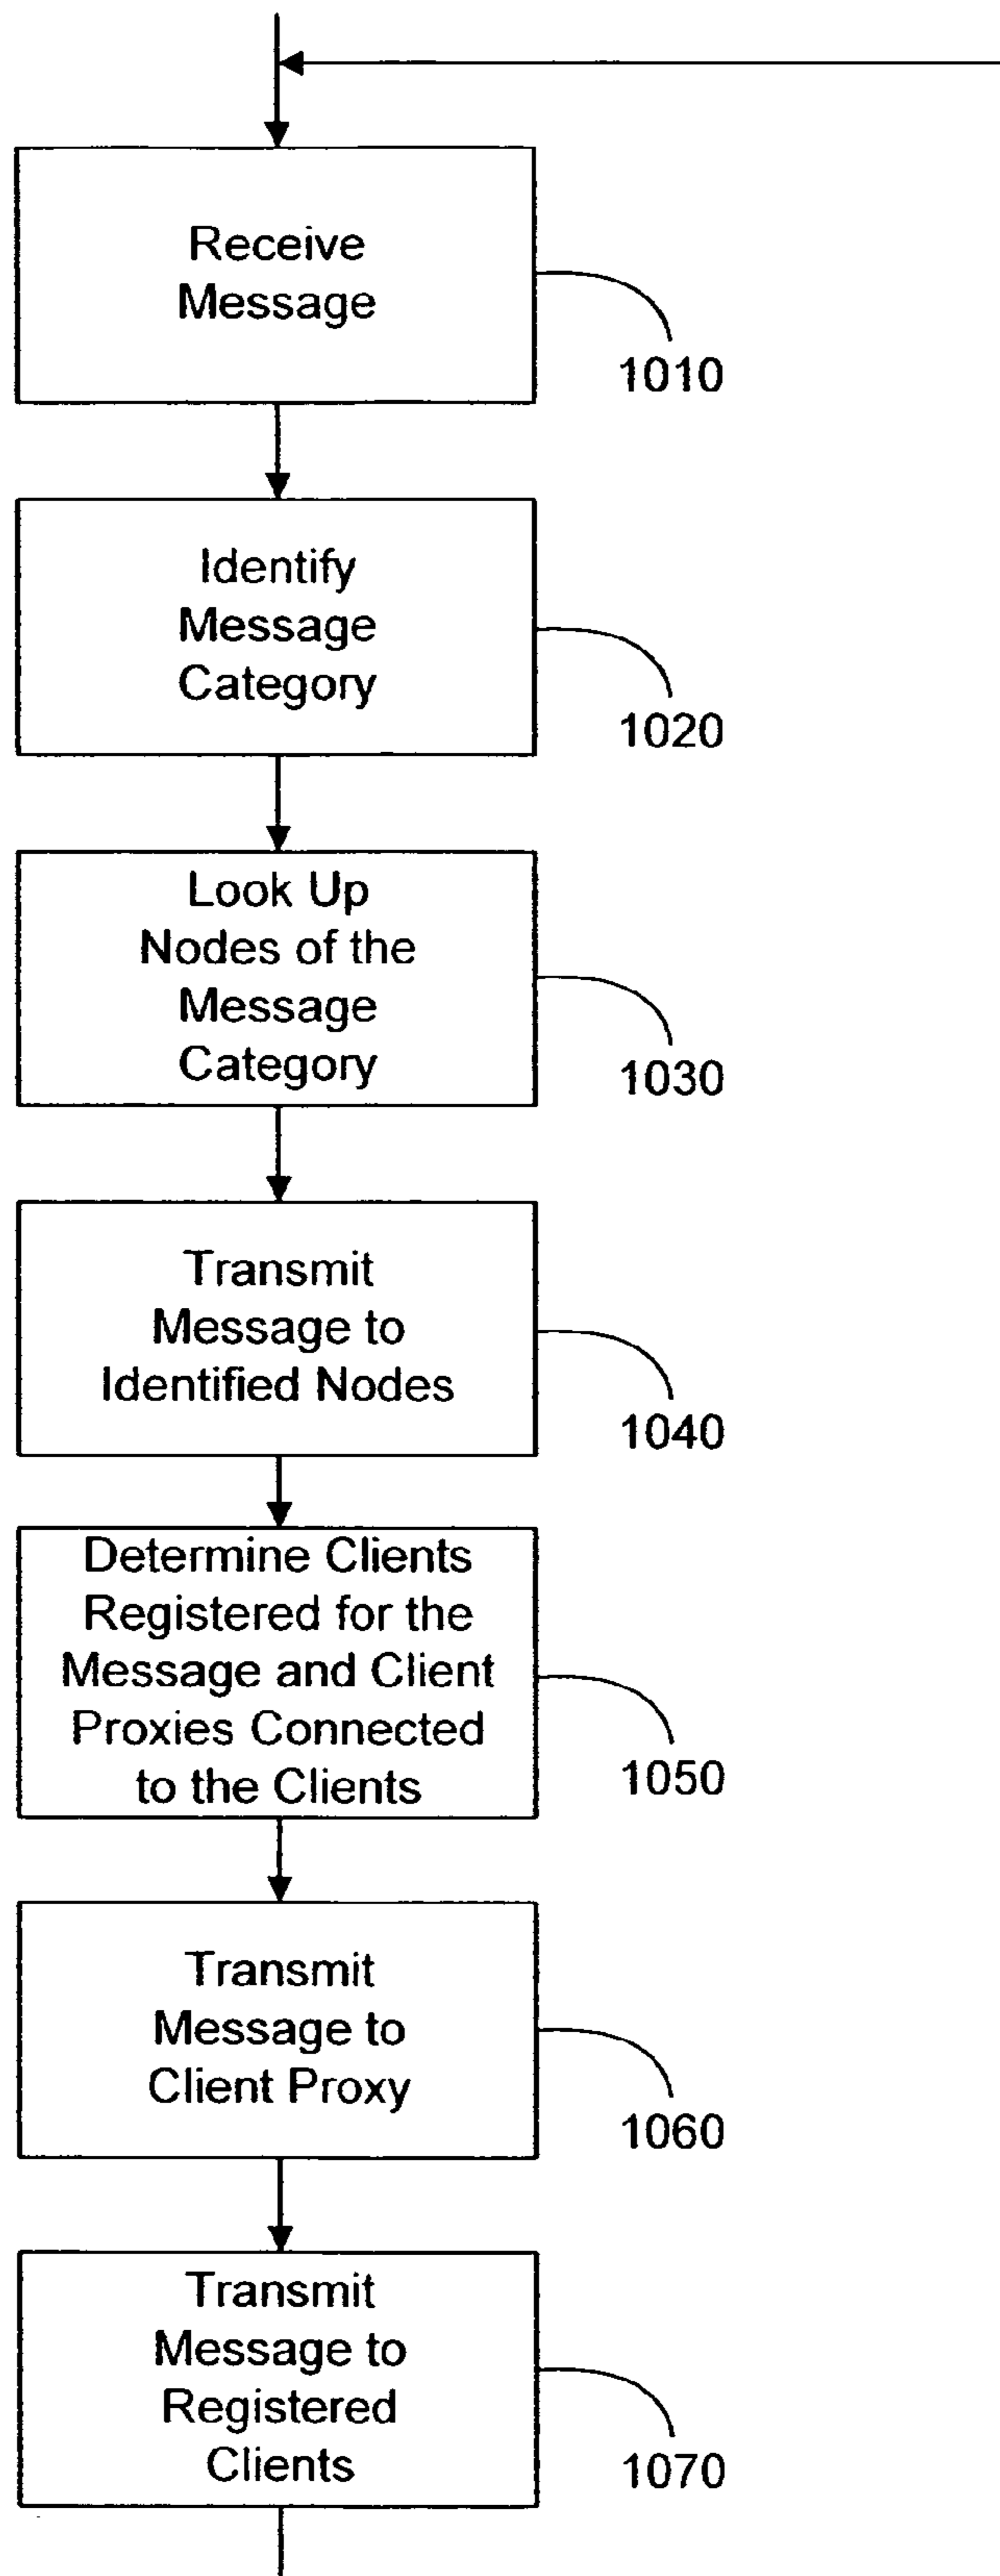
Receive Message

1010

Identify Message Category

1020

Look Up Nodes of the Message Category

1030

Transmit Message to Identified Nodes

1040

Determine Clients Registered for the Message and Client Proxies Connected to the Clients

1050

Transmit Message to Client Proxy

1060

Transmit Message to Registered Clients

1070